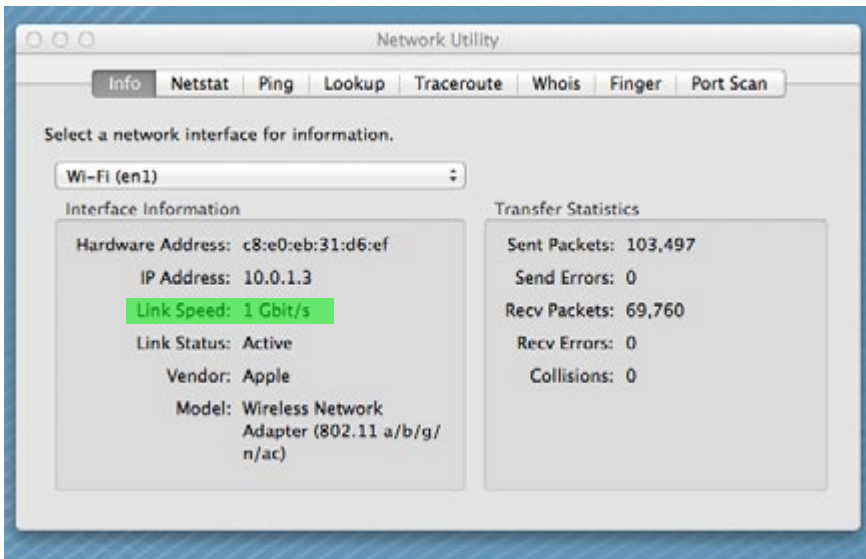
Network Utility

Info | Netstat | Ping | Lookup | Traceroute | Whois | Finger | Port Scan

Select a network interface for information.

Wi-Fi (en1)

Interface Information

Hardware Address: c8:e0:eb:31:d6:ef

IP Address: 10.0.1.3

Link Speed: 1 Gbit/s

Link Status: Active

Vendor: Apple

Model: Wireless Network Adapter (802.11 a/b/g/n/ac)

Transfer Statistics

Sent Packets: 103,497

Send Errors: 0

Recv Packets: 69,760

Recv Errors: 0

Collisions: 0